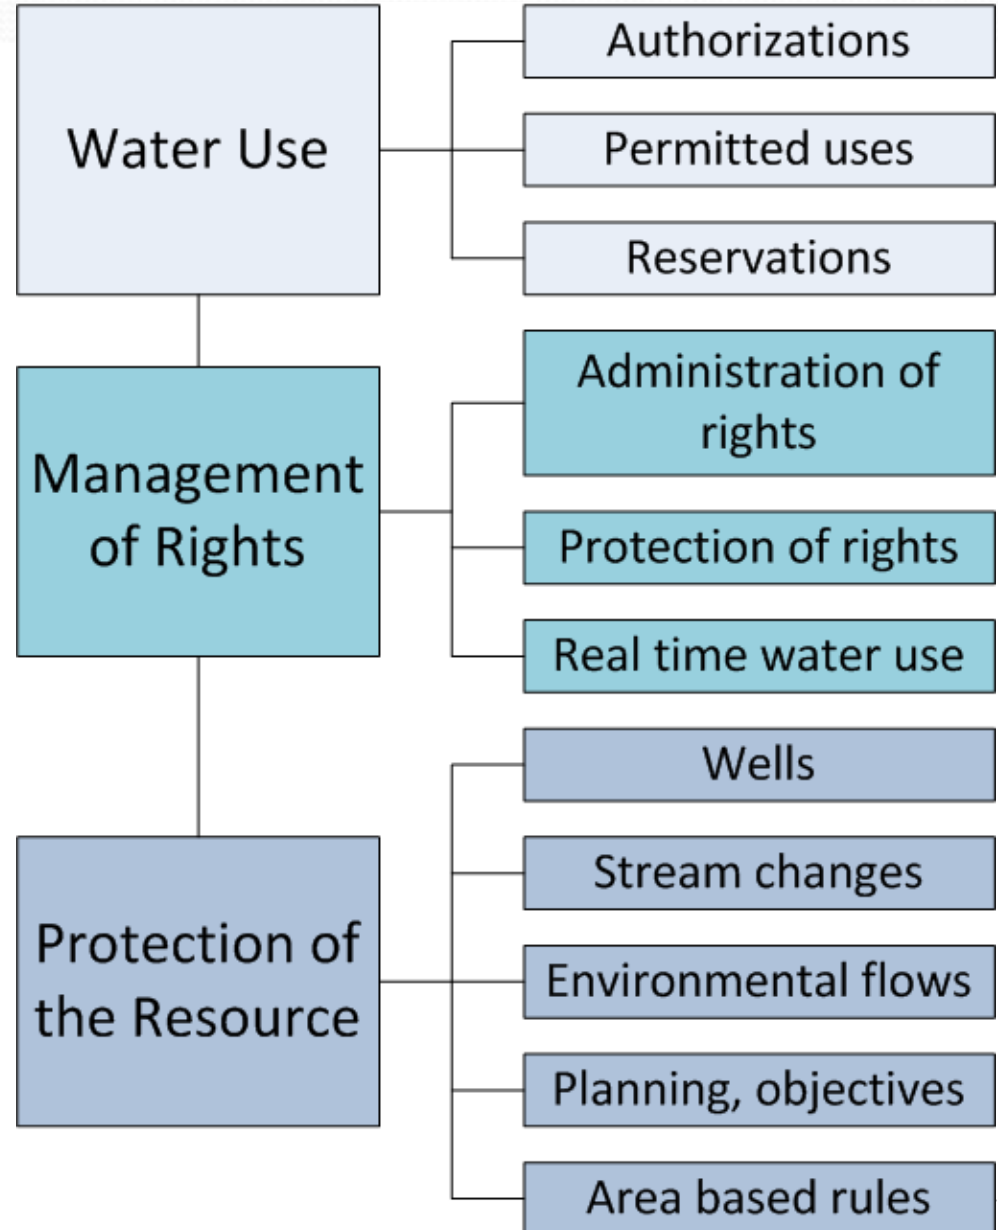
Water Use

Authorizations

Permitted uses

Reservations

Management of Rights

Administration of rights

Protection of rights

Real time water use

Protection of the Resource

Wells

Stream changes

Environmental flows

Planning, objectives

Area based rules